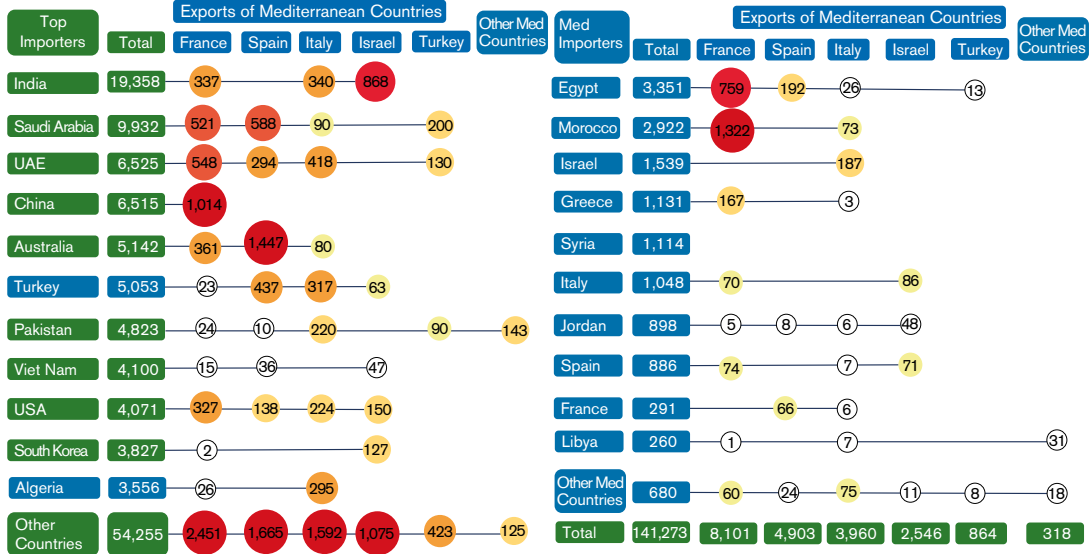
| Top Importers | Total | France | Spain | Italy | Israel | Turkey | Other Med Countries |
|---|---|---|---|---|---|---|---|
| India | 19,358 | 337 | | 340 | 868 | | |
| Saudi Arabia | 9,932 | 521 | 588 | 90 | | 200 | |
| UAE | 6,525 | 548 | 294 | 418 | | 130 | |
| China | 6,515 | 1,014 | | | | | |
| Australia | 5,142 | 361 | 1,447 | 80 | | | |
| Turkey | 5,053 | 23 | 437 | 317 | 63 | | |
| Pakistan | 4,823 | 24 | 10 | 220 | | 90 | 143 |
| Viet Nam | 4,100 | 15 | 36 | | 47 | | |
| USA | 4,071 | 327 | 138 | 224 | 150 | | |
| South Korea | 3,827 | 2 | | | 127 | | |
| Algeria | 3,556 | 26 | | 295 | | | |
| Other Countries | 54,255 | 2,451 | 1,665 | 1,592 | 1,075 | 423 | 125 |

Exports of Mediterranean Countries

| Med Importers | Total | France | Spain | Italy | Israel | Turkey | Other Med Countries |
|---|---|---|---|---|---|---|---|
| Egypt | 3,351 | 759 | 192 | 26 | | 13 | |
| Morocco | 2,922 | 1,322 | | 73 | | | |
| Israel | 1,539 | | | 187 | | | |
| Greece | 1,131 | 167 | | 3 | | | |
| Syria | 1,114 | | | | | | |
| Italy | 1,048 | 70 | | | 86 | | |
| Jordan | 898 | 5 | 8 | 6 | 48 | | |
| Spain | 886 | 74 | | 7 | 71 | | |
| France | 291 | | 66 | 6 | | | |
| Libya | 260 | 1 | | 7 | | | 31 |
| Other Med Countries | 680 | 60 | 24 | 75 | 11 | 8 | 18 |
| Total | 141,273 | 8,101 | 4,903 | 3,960 | 2,546 | 864 | 318 |